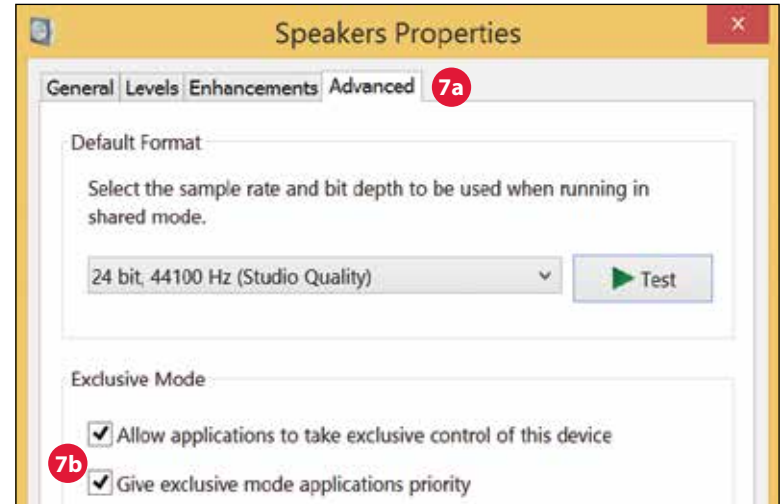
Speakers Properties

General Levels Enhancements Advanced 7a

Default Format

Select the sample rate and bit depth to be used when running in shared mode.

24 bit, 44100 Hz (Studio Quality)

Test

Exclusive Mode

Allow applications to take exclusive control of this device

7b

Give exclusive mode applications priority